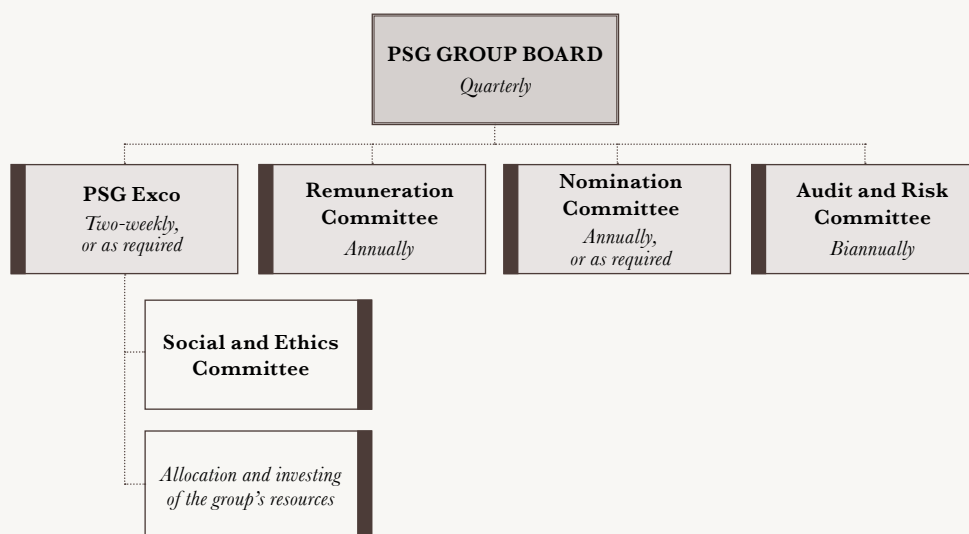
PSG GROUP BOARD
Quarterly

PSG Exco
Two-weekly, or as required

Remuneration Committee
Annually

Nomination Committee
Annually, or as required

Audit and Risk Committee
Biannually

Social and Ethics Committee

Allocation and investing of the group's resources